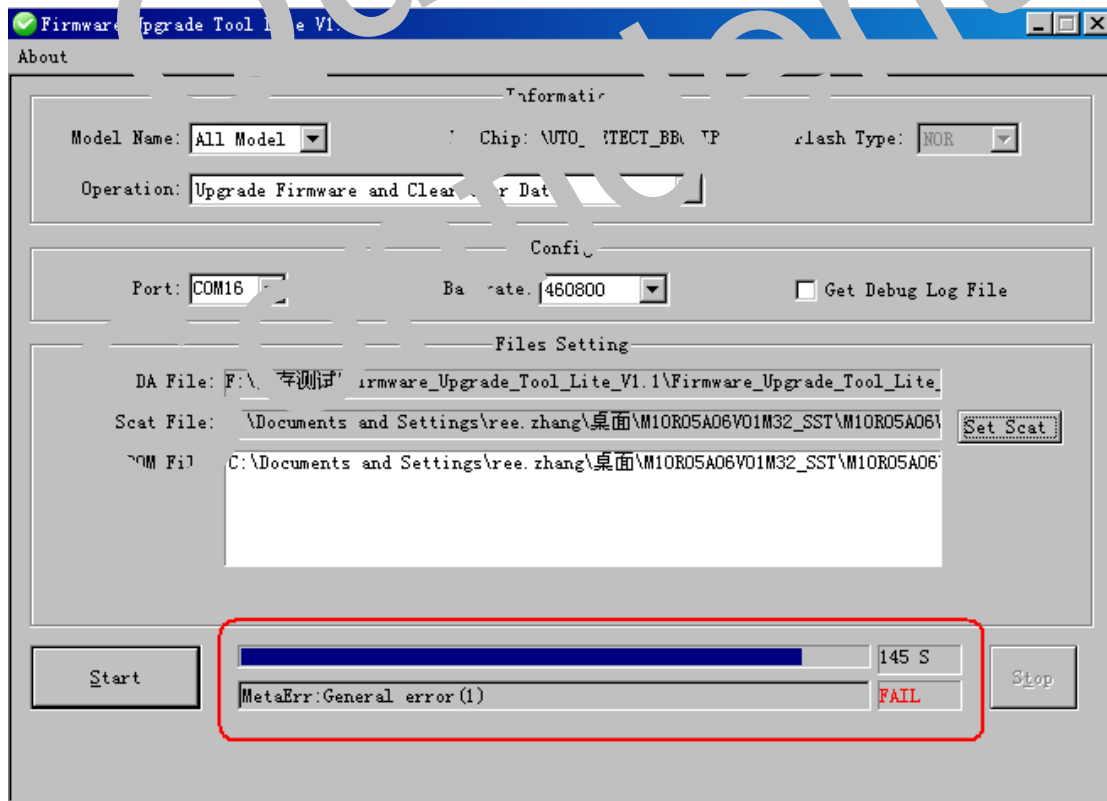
Firmware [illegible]pgrade Tool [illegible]e V1.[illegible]

About

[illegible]nformati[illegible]

Model Name: All Model

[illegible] Chip: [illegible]UTO_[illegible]TECT_BB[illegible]

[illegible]lash Type: NOR

Operation: Upgrade Firmware and Clea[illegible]r Dat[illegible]

Confi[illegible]

Port: COM16

Ba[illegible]ate. 460800

Get Debug Log File

Files Setting

DA File: F:\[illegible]存测试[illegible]irmware_Upgrade_Tool_Lite_V1.1\Firmware_Upgrade_Tool_Lite_

Scat File: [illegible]\Documents and Settings\ree.zhang\桌面\M10R05A06V01M32_SST\M10R05A06V

Set Scat

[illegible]OM Fi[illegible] C:\Documents and Settings\ree.zhang\桌面\M10R05A06V01M32_SST\M10R05A06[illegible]

Start

145 S

MetaErr:General error(1)

FAIL

Stop